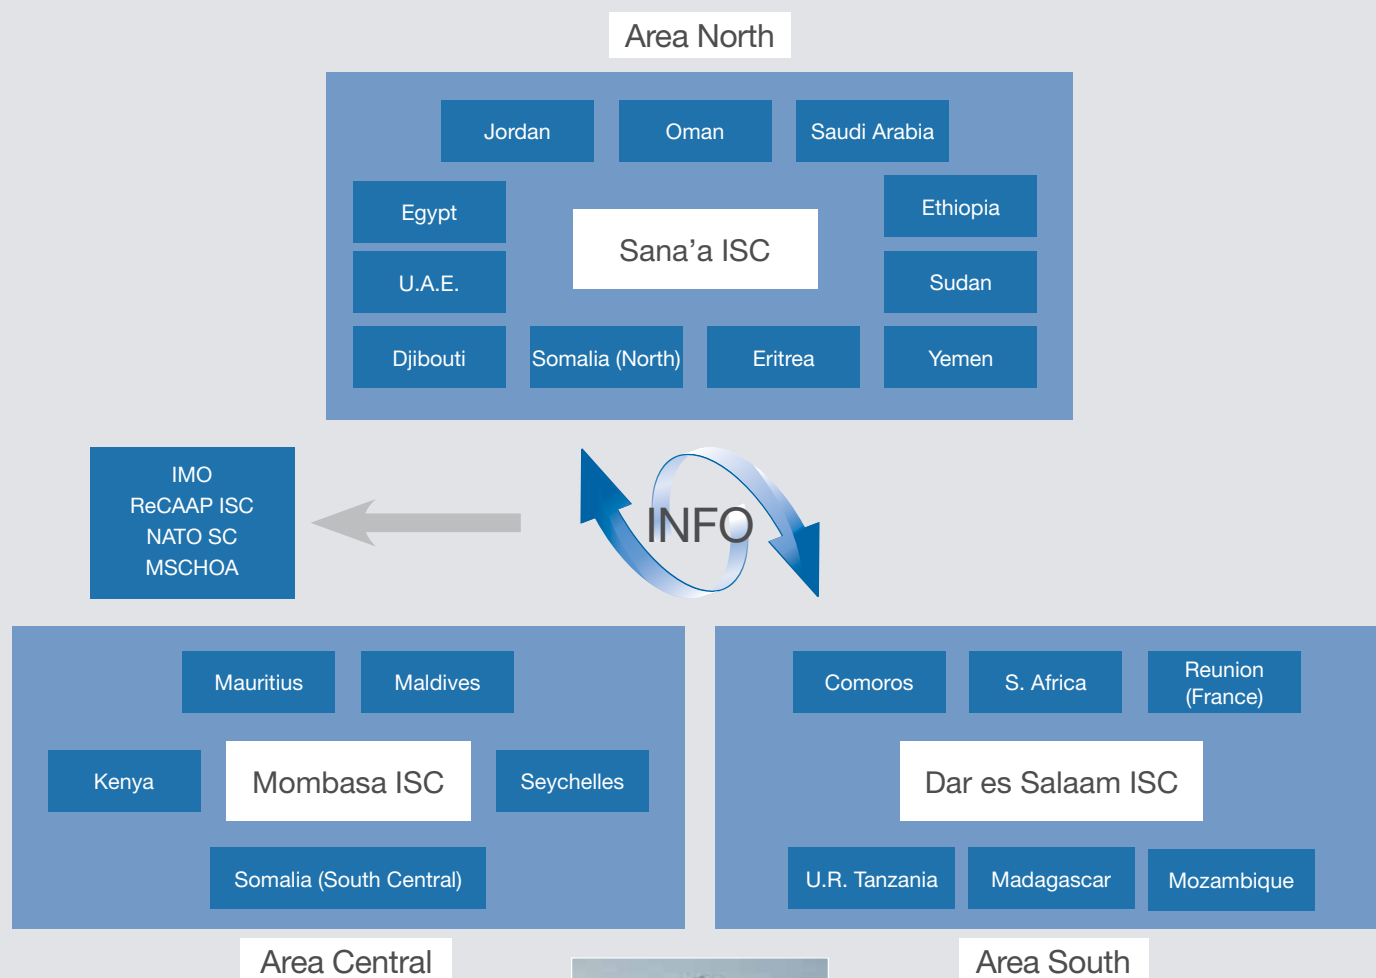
Area North

Jordan

Oman

Saudi Arabia

Egypt

Sana’a ISC

Ethiopia

U.A.E.

Sudan

Djibouti

Somalia (North)

Eritrea

Yemen

IMO
ReCAAP ISC
NATO SC
MSCHOA

INFO

Mauritius

Maldives

Kenya

Mombasa ISC

Seychelles

Somalia (South Central)

Comoros

S. Africa

Reunion (France)

Dar es Salaam ISC

U.R. Tanzania

Madagascar

Mozambique

Area Central

Area South